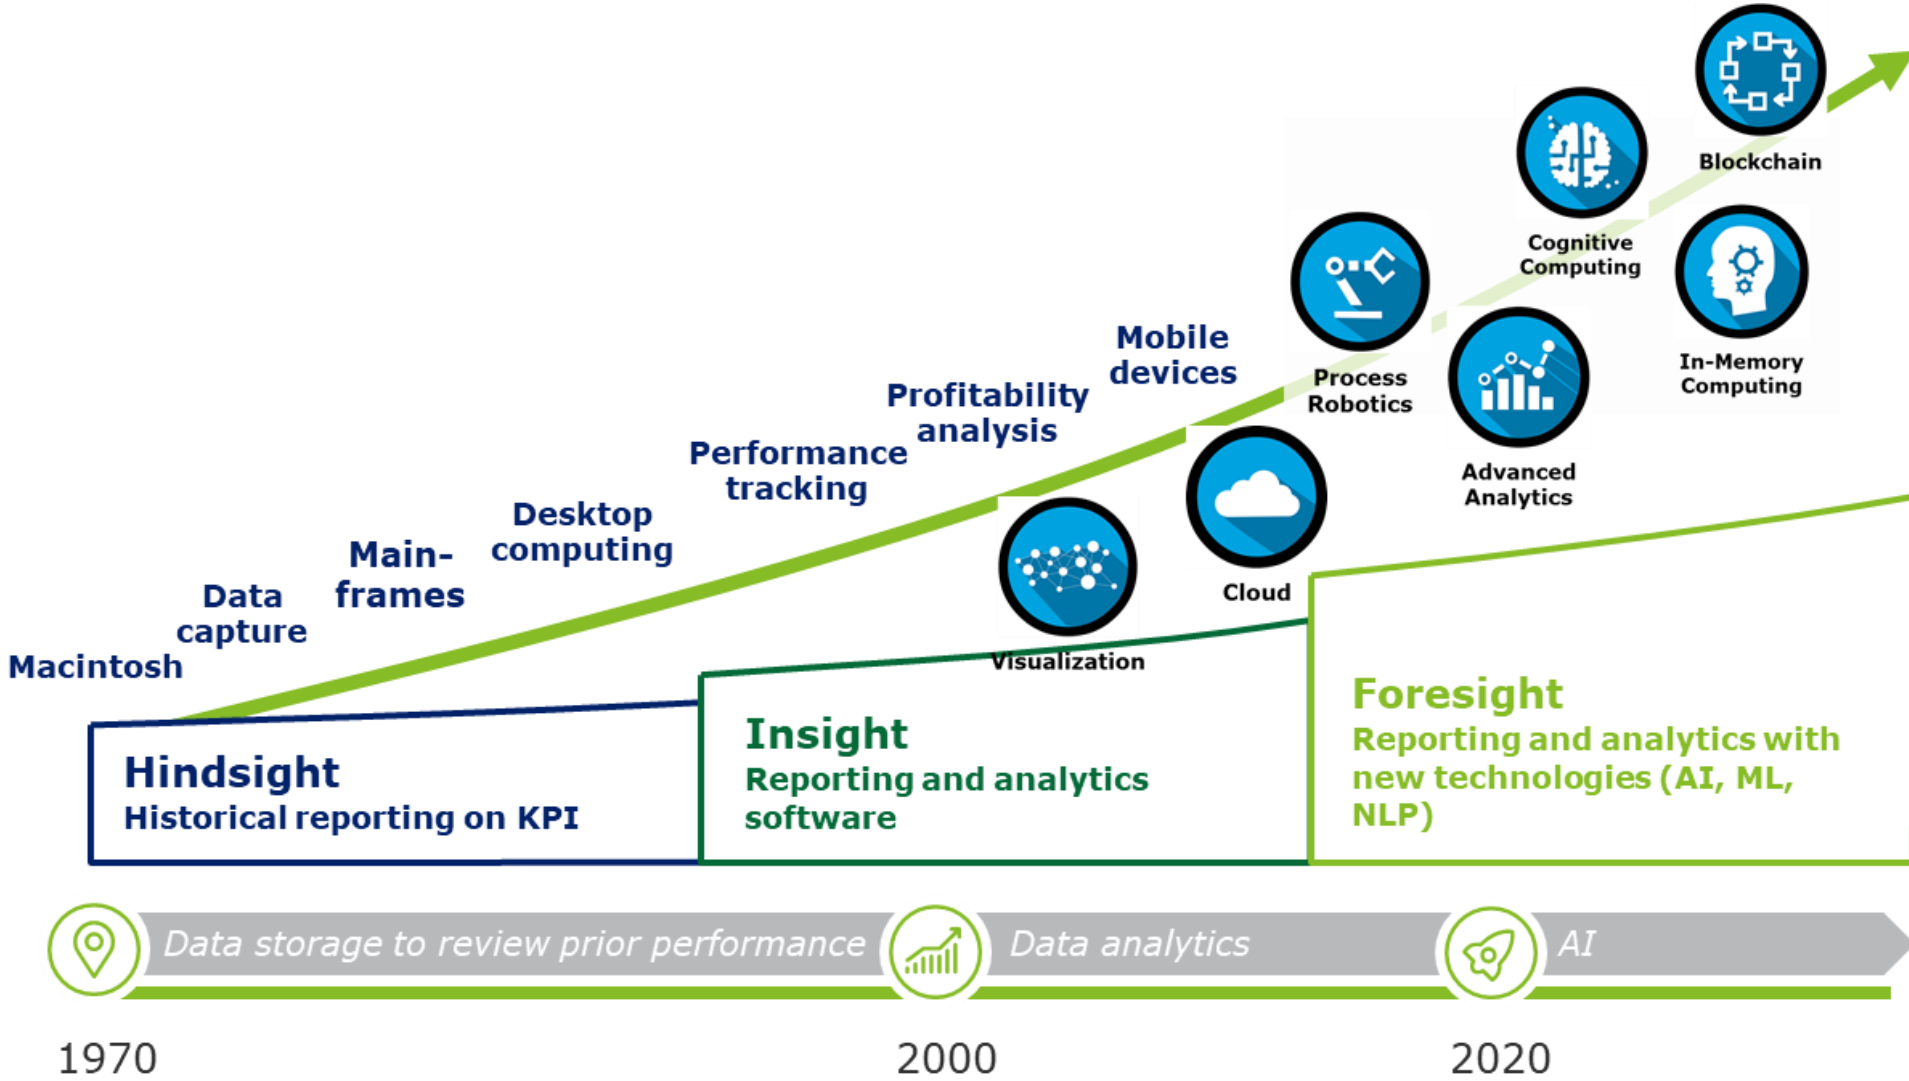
Blockchain

Cognitive Computing

In-Memory Computing

Process Robotics

Advanced Analytics

Mobile devices

Profitability analysis

Performance tracking

Desktop computing

Main-frames

Data capture

Macintosh

Cloud

Visualization

Hindsight
Historical reporting on KPI

Insight
Reporting and analytics software

Foresight
Reporting and analytics with new technologies (AI, ML, NLP)

Data storage to review prior performance

Data analytics

AI

1970

2000

2020